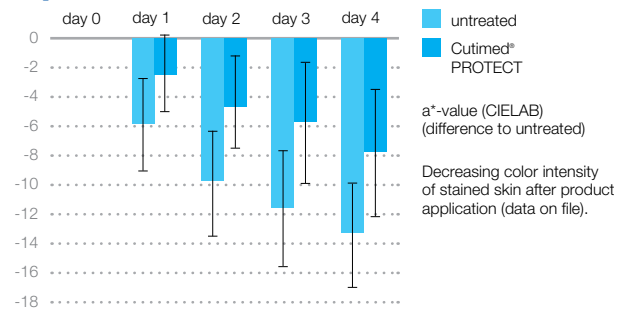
day 0
day 1
day 2
day 3
day 4

0
-2
-4
-6
-8
-10
-12
-14
-16
-18

untreated
Cutimed® PROTECT

a*-value (CIELAB) (difference to untreated)

Decreasing color intensity of stained skin after product application (data on file).